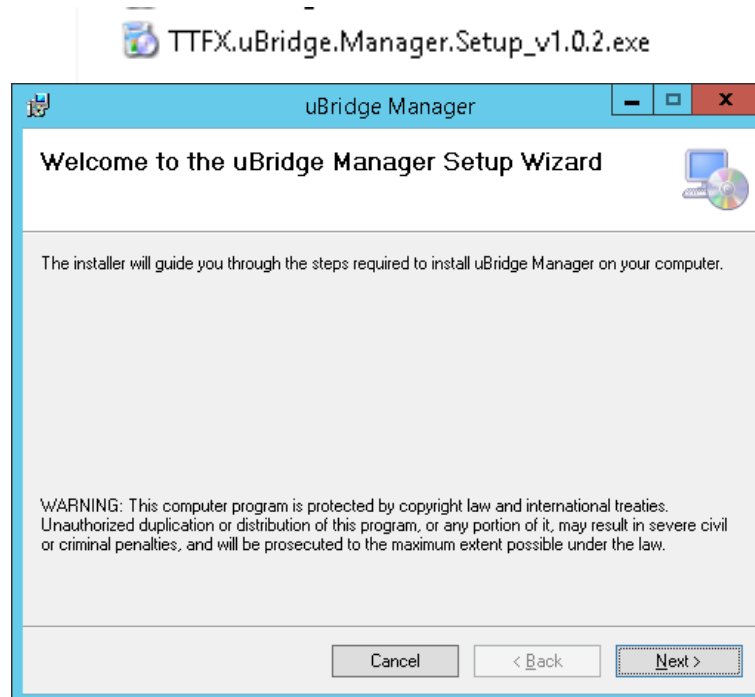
TTFX.uBridge.Manager.Setup_v1.0.2.exe

uBridge Manager

Welcome to the uBridge Manager Setup Wizard

The installer will guide you through the steps required to install uBridge Manager on your computer.

WARNING: This computer program is protected by copyright law and international treaties. Unauthorized duplication or distribution of this program, or any portion of it, may result in severe civil or criminal penalties, and will be prosecuted to the maximum extent possible under the law.

Cancel

< Back

Next >